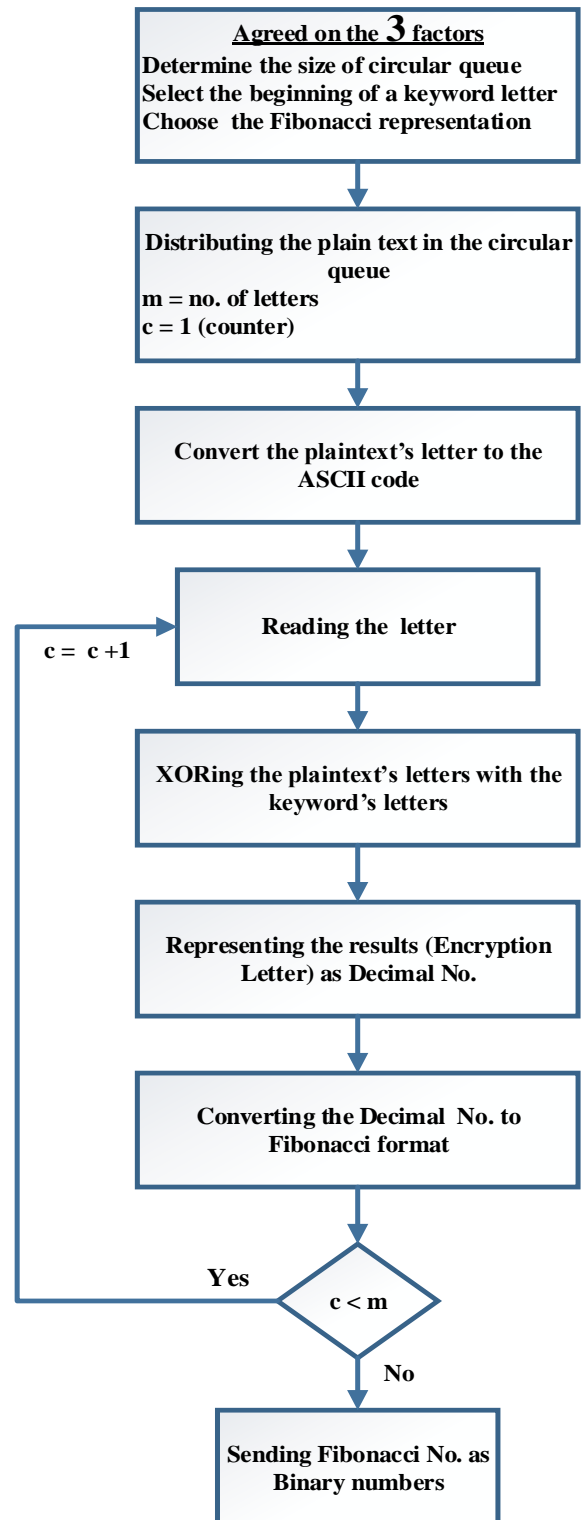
Agreed on the 3 factors
Determine the size of circular queue
Select the beginning of a keyword letter
Choose the Fibonacci representation

Distributing the plain text in the circular queue
m = no. of letters
c = 1 (counter)

Convert the plaintext's letter to the ASCII code

Reading the letter

c = c +1

XORing the plaintext's letters with the keyword's letters

Representing the results (Encryption Letter) as Decimal No.

Converting the Decimal No. to Fibonacci format

Yes

c < m

No

Sending Fibonacci No. as Binary numbers